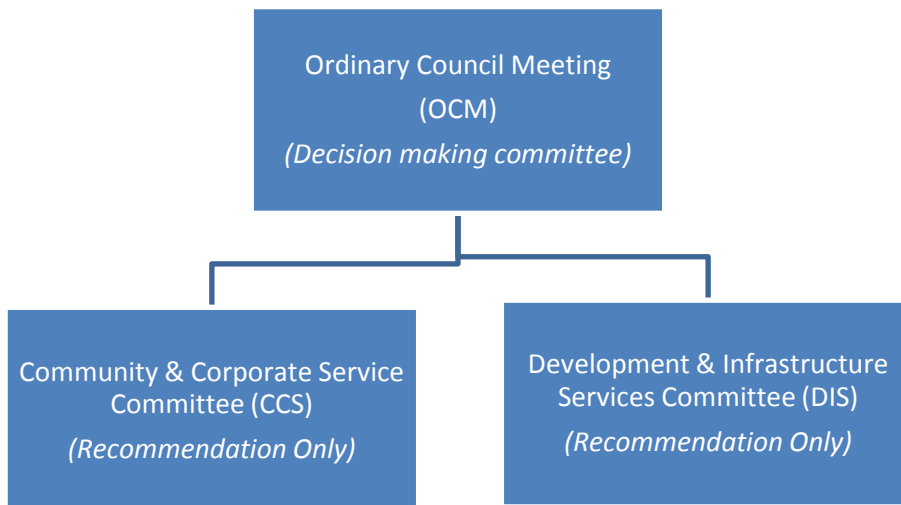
Ordinary Council Meeting
(OCM)
(Decision making committee)

Community & Corporate Service Committee (CCS)
(Recommendation Only)

Development & Infrastructure Services Committee (DIS)
(Recommendation Only)